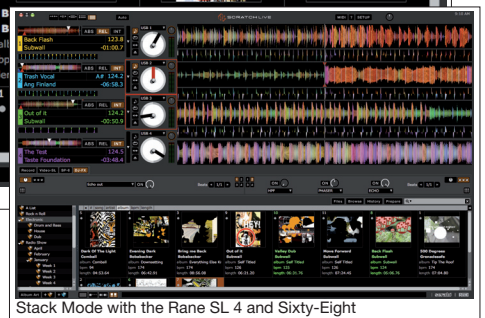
SCRATCHLIVE

ABS REL INT

Back Flash 123.8

Subwall -01:00.7

ABS REL INT

Trash Vocal A# 124.2

Ang Finland -06:58.3

ABS REL INT

Out of it 124.2

Subwall -20:50.9

ABS REL INT

The Test 124.5

Taste Foundation -03:48.4

Dark Of The Light

Evening Dark

Bring me Back

Out of it

Valley Dub

Move Forward

Back Flash

300 Degrees

Stack Mode with the Rane SL 4 and Sixty-Eight